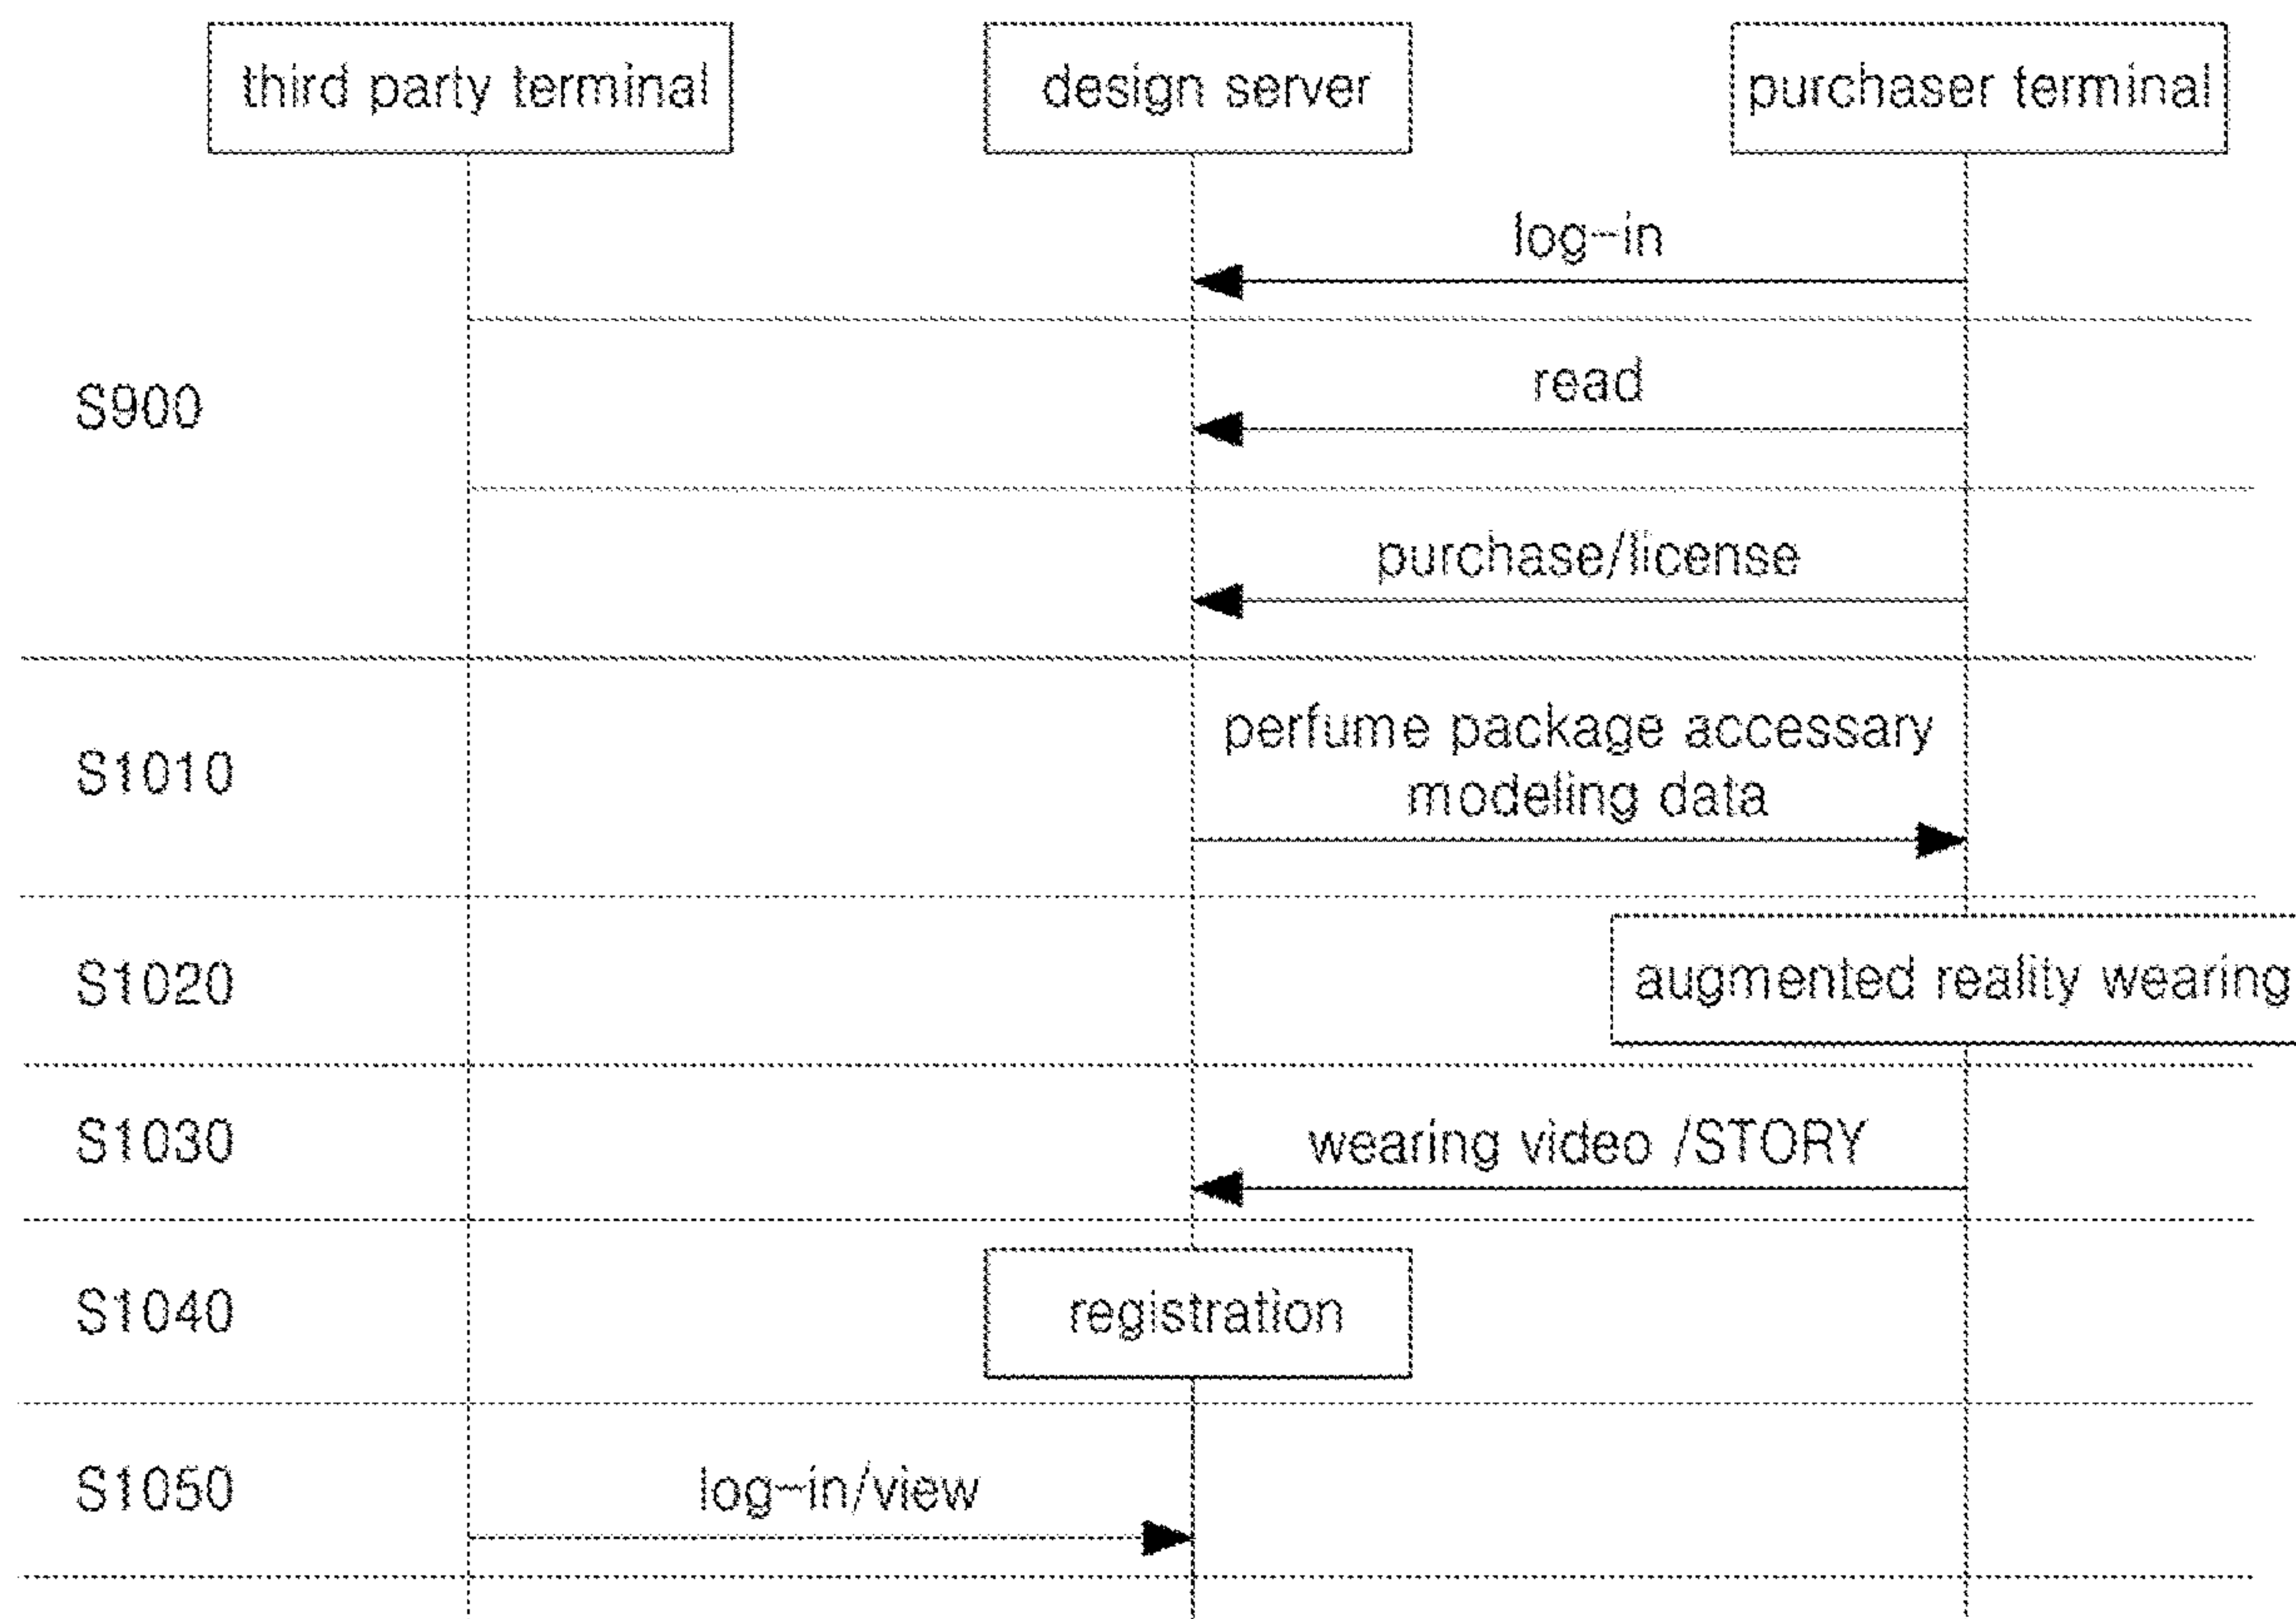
third party terminal

design server

purchaser terminal

log-in

S900

read

purchase/license

S1010

perfume package accessary modeling data

S1020

augmented reality wearing

S1030

wearing video /STORY

S1040

registration

S1050

log-in/view